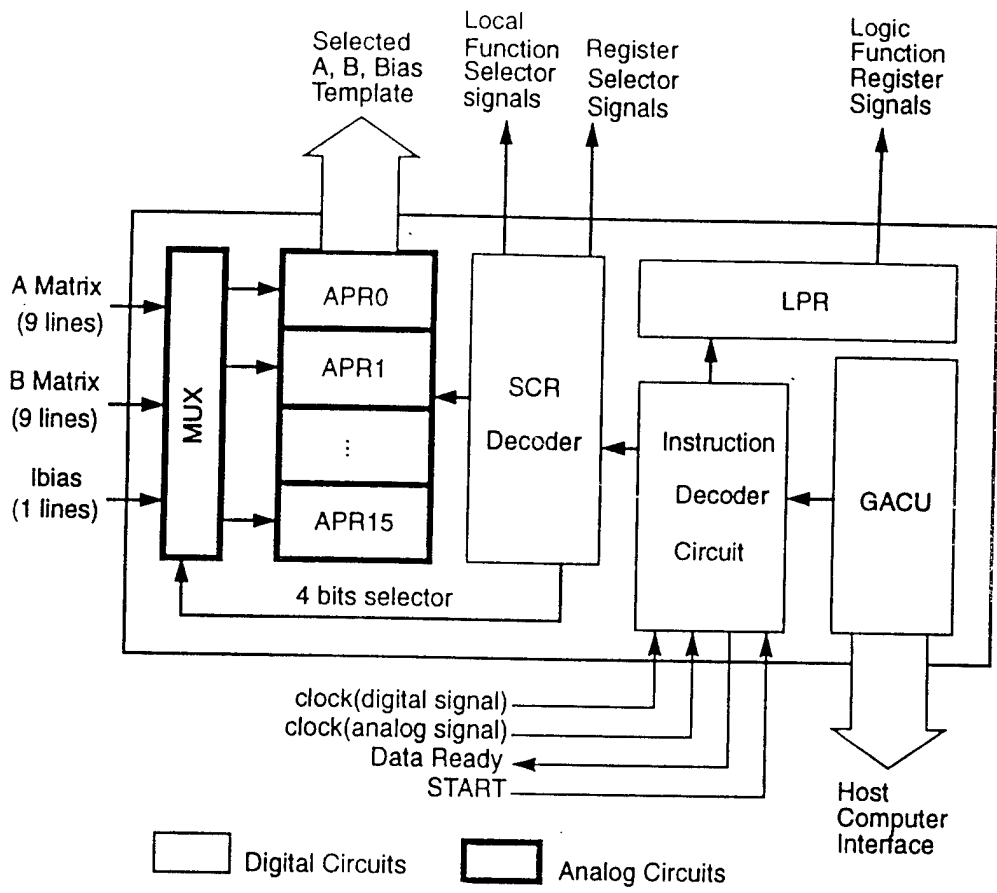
Selected A, B, Bias Template

Local Function Selector signals

Register Selector Signals

Logic Function Register Signals

A Matrix (9 lines)

B Matrix (9 lines)

Ibias (1 lines)

MUX

APR0

APR1

⋮

APR15

SCR Decoder

LPR

Instruction Decoder Circuit

GACU

4 bits selector

clock(digital signal)
clock(analog signal)
Data Ready
START

Host Computer Interface

Digital Circuits

Analog Circuits